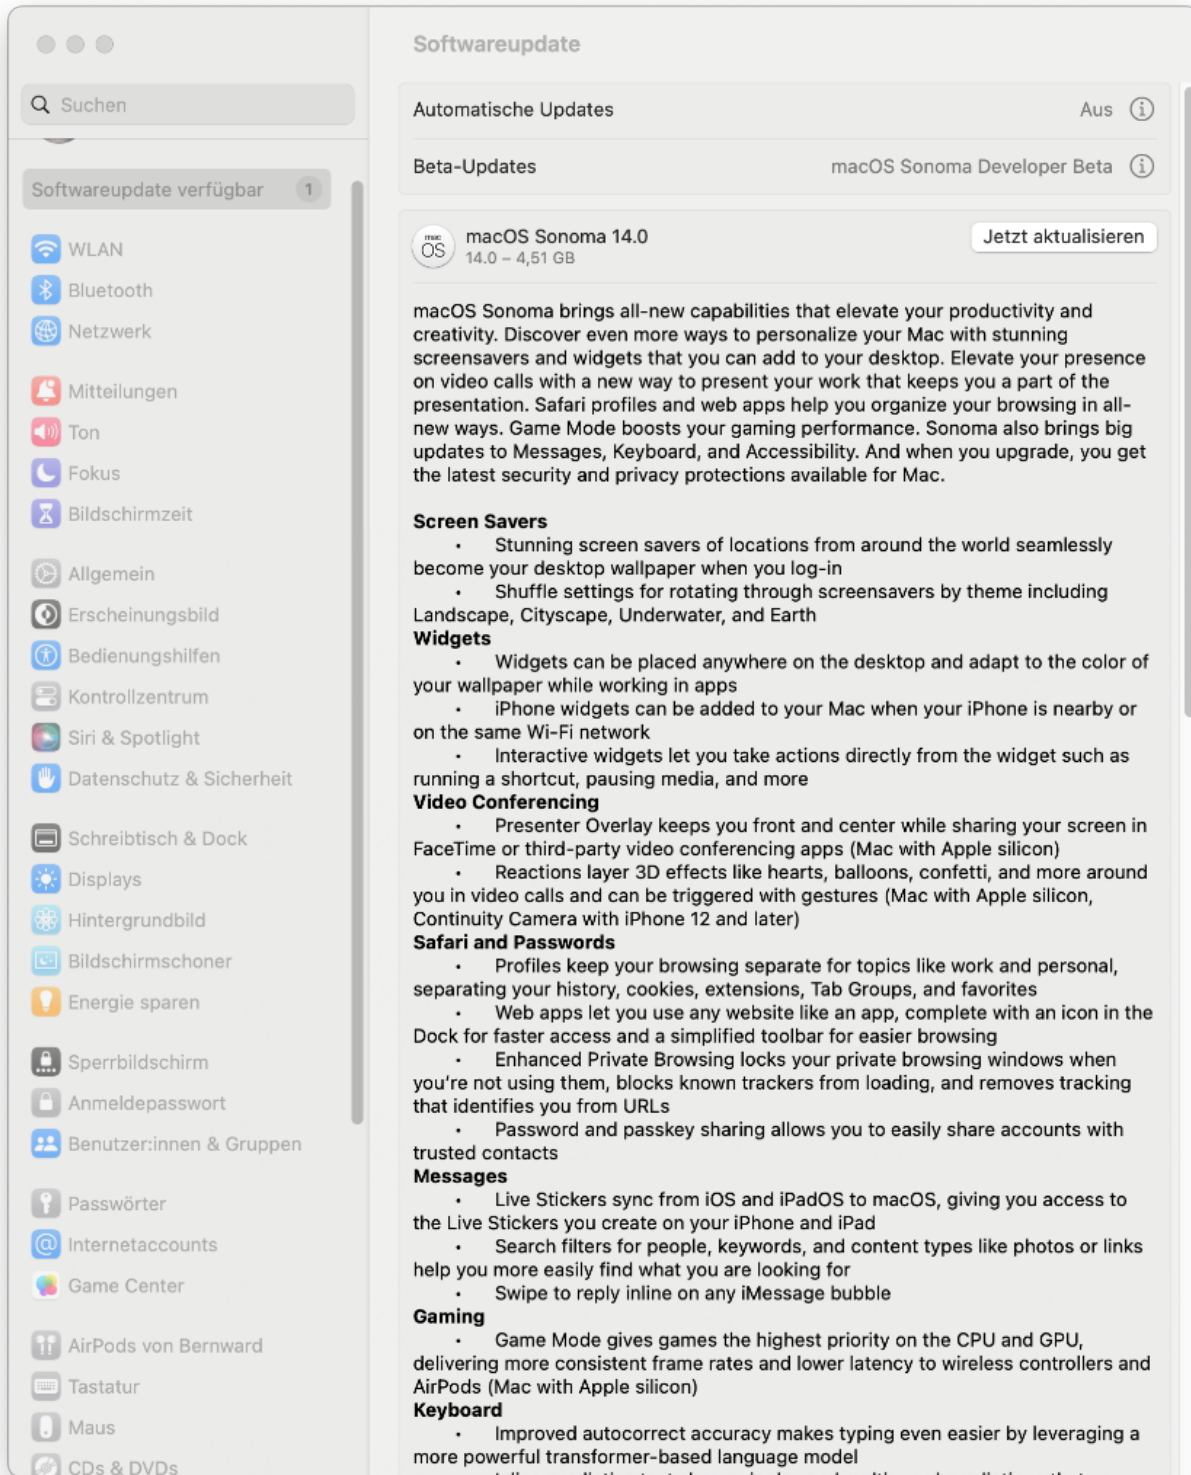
Suchen

Softwareupdate verfügbar 1

WLAN
Bluetooth
Netzwerk

Mitteilungen
Ton
Fokus
Bildschirmzeit

Allgemein
Erscheinungsbild
Bedienungshilfen
Kontrollzentrum
Siri & Spotlight
Datenschutz & Sicherheit

Schreibtisch & Dock
Displays
Hintergrundbild
Bildschirmschoner
Energie sparen

Sperrbildschirm
Anmeldepasswort
Benutzer:innen & Gruppen

Passwörter
Internetaccounts
Game Center

AirPods von Bernward
Tastatur
Maus
CDs & DVDs

Softwareupdate

Automatische Updates Aus

Beta-Updates macOS Sonoma Developer Beta

macOS Sonoma 14.0
14.0 – 4,51 GB
Jetzt aktualisieren

macOS Sonoma brings all-new capabilities that elevate your productivity and creativity. Discover even more ways to personalize your Mac with stunning screensavers and widgets that you can add to your desktop. Elevate your presence on video calls with a new way to present your work that keeps you a part of the presentation. Safari profiles and web apps help you organize your browsing in all-new ways. Game Mode boosts your gaming performance. Sonoma also brings big updates to Messages, Keyboard, and Accessibility. And when you upgrade, you get the latest security and privacy protections available for Mac.

Screen Savers
• Stunning screen savers of locations from around the world seamlessly become your desktop wallpaper when you log-in
• Shuffle settings for rotating through screensavers by theme including Landscape, Cityscape, Underwater, and Earth
Widgets
• Widgets can be placed anywhere on the desktop and adapt to the color of your wallpaper while working in apps
• iPhone widgets can be added to your Mac when your iPhone is nearby or on the same Wi-Fi network
• Interactive widgets let you take actions directly from the widget such as running a shortcut, pausing media, and more
Video Conferencing
• Presenter Overlay keeps you front and center while sharing your screen in FaceTime or third-party video conferencing apps (Mac with Apple silicon)
• Reactions layer 3D effects like hearts, balloons, confetti, and more around you in video calls and can be triggered with gestures (Mac with Apple silicon, Continuity Camera with iPhone 12 and later)
Safari and Passwords
• Profiles keep your browsing separate for topics like work and personal, separating your history, cookies, extensions, Tab Groups, and favorites
• Web apps let you use any website like an app, complete with an icon in the Dock for faster access and a simplified toolbar for easier browsing
• Enhanced Private Browsing locks your private browsing windows when you're not using them, blocks known trackers from loading, and removes tracking that identifies you from URLs
• Password and passkey sharing allows you to easily share accounts with trusted contacts
Messages
• Live Stickers sync from iOS and iPadOS to macOS, giving you access to the Live Stickers you create on your iPhone and iPad
• Search filters for people, keywords, and content types like photos or links help you more easily find what you are looking for
• Swipe to reply inline on any iMessage bubble
Gaming
• Game Mode gives games the highest priority on the CPU and GPU, delivering more consistent frame rates and lower latency to wireless controllers and AirPods (Mac with Apple silicon)
Keyboard
• Improved autocorrect accuracy makes typing even easier by leveraging a more powerful transformer-based language model
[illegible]